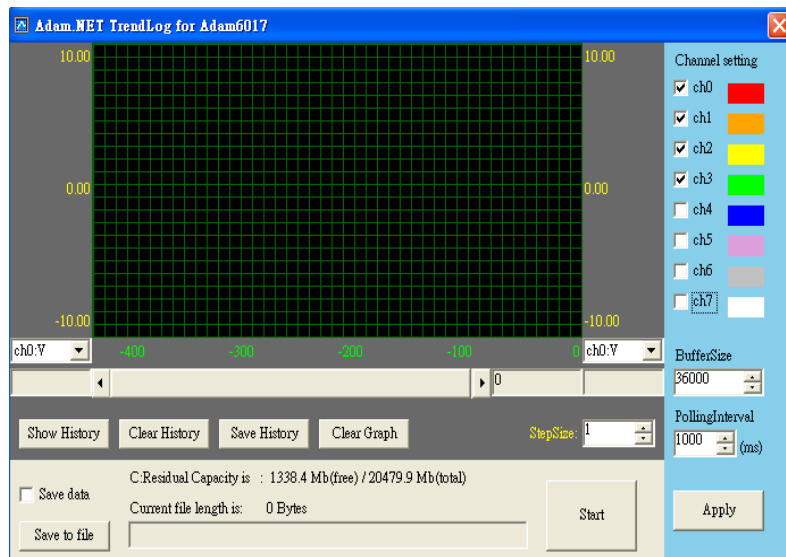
Adam.NET TrendLog for Adam6017

10.00
0.00
-10.00
10.00
0.00
-10.00

ch0:V
-400
-300
-200
-100
0
ch0:V

0

Channel setting
ch0
ch1
ch2
ch3
ch4
ch5
ch6
ch7

BufferSize
36000

PollingInterval
1000
(ms)

Show History
Clear History
Save History
Clear Graph
StepSize: 1

Save data
Save to file
C:Residual Capacity is : 1338.4 Mb(free) / 20479.9 Mb(total)
Current file length is: 0 Bytes

Start

Apply